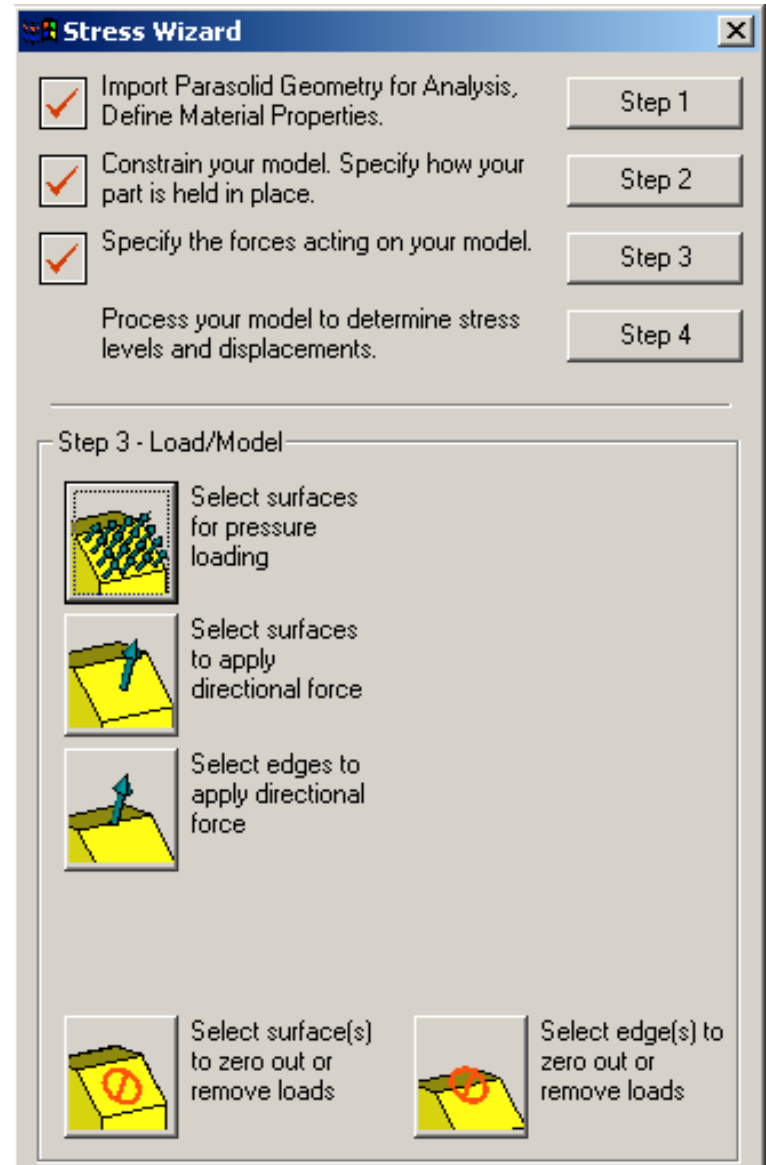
Stress Wizard

Import Parasolid Geometry for Analysis, Define Material Properties.

Step 1

Constrain your model. Specify how your part is held in place.

Step 2

Specify the forces acting on your model.

Step 3

Process your model to determine stress levels and displacements.

Step 4

Step 3 - Load/Model

Select surfaces for pressure loading

Select surfaces to apply directional force

Select edges to apply directional force

Select surface(s) to zero out or remove loads

Select edge(s) to zero out or remove loads